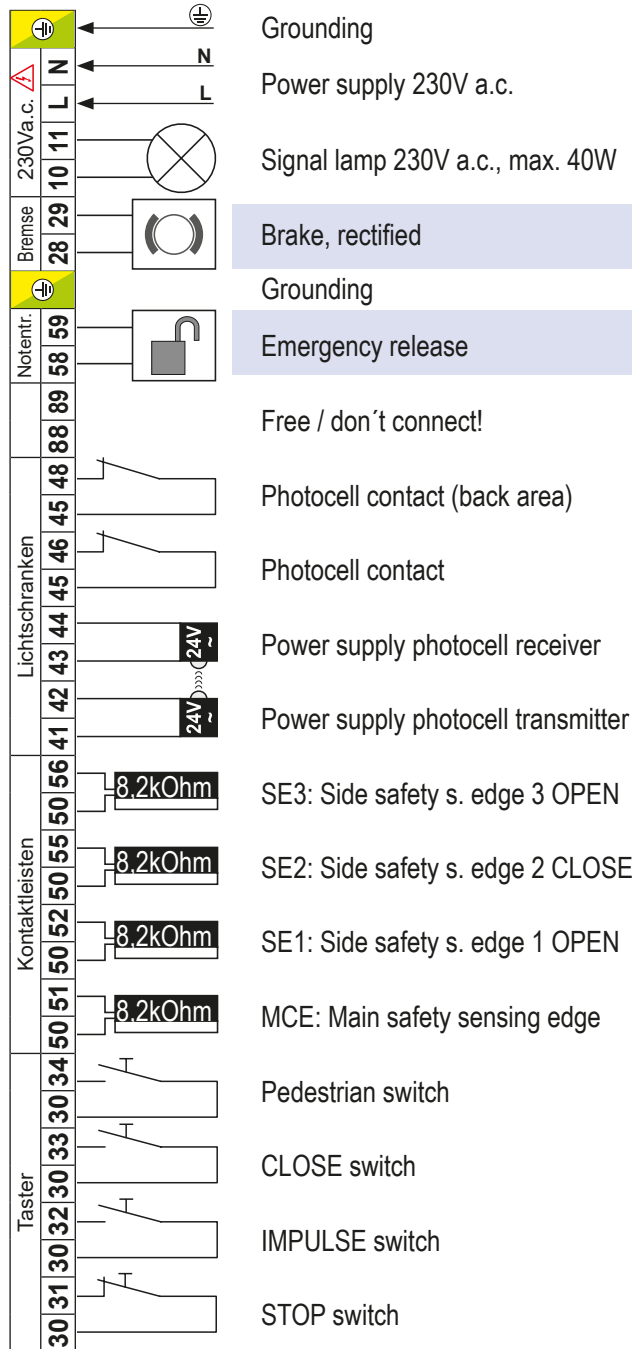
N
L
230Va.c.
N
L
11
10
Bremse
29
28
Notentr.
59
58
89
88
Lichtschranken
48
45
46
45
44
43
42
41
24V ~
24V ~
Kontaktleisten
56
50
55
50
52
50
51
50
8,2kOhm
8,2kOhm
8,2kOhm
8,2kOhm
Taster
34
30
33
30
32
30
31
30

Grounding

Power supply 230V a.c.

Signal lamp 230V a.c., max. 40W

Brake, rectified

Grounding

Emergency release

Free / don´t connect!

Photocell contact (back area)

Photocell contact

Power supply photocell receiver

Power supply photocell transmitter

SE3: Side safety s. edge 3 OPEN

SE2: Side safety s. edge 2 CLOSE

SE1: Side safety s. edge 1 OPEN

MCE: Main safety sensing edge

Pedestrian switch

CLOSE switch

IMPULSE switch

STOP switch